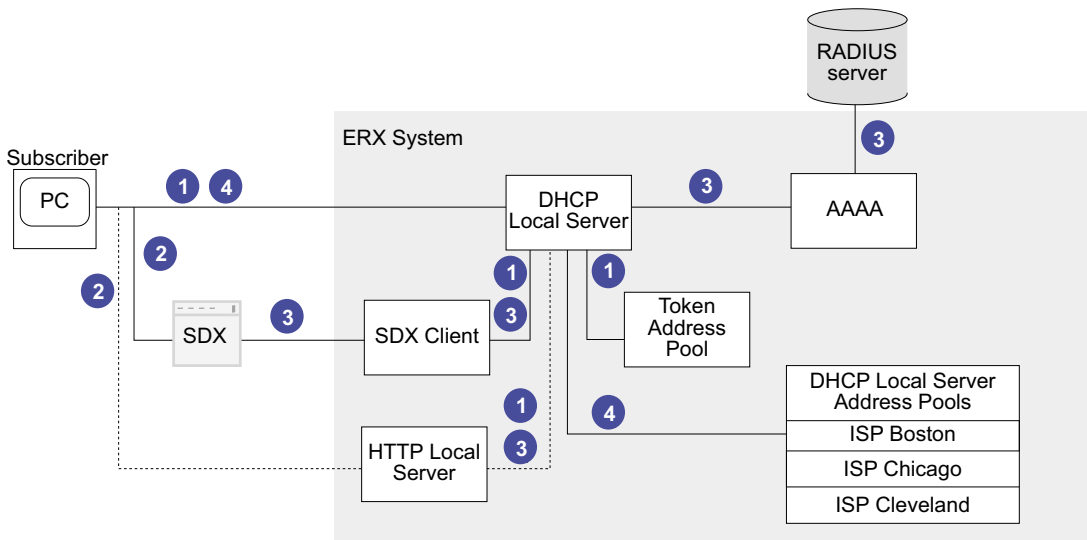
RADIUS server

ERX System

3

Subscriber

PC

1 4

DHCP Local Server

3

AAAA

2

2

1

1

SDX

3

SDX Client

3

Token Address Pool

DHCP Local Server Address Pools

1

4

ISP Boston

HTTP Local Server

3

ISP Chicago

ISP Cleveland